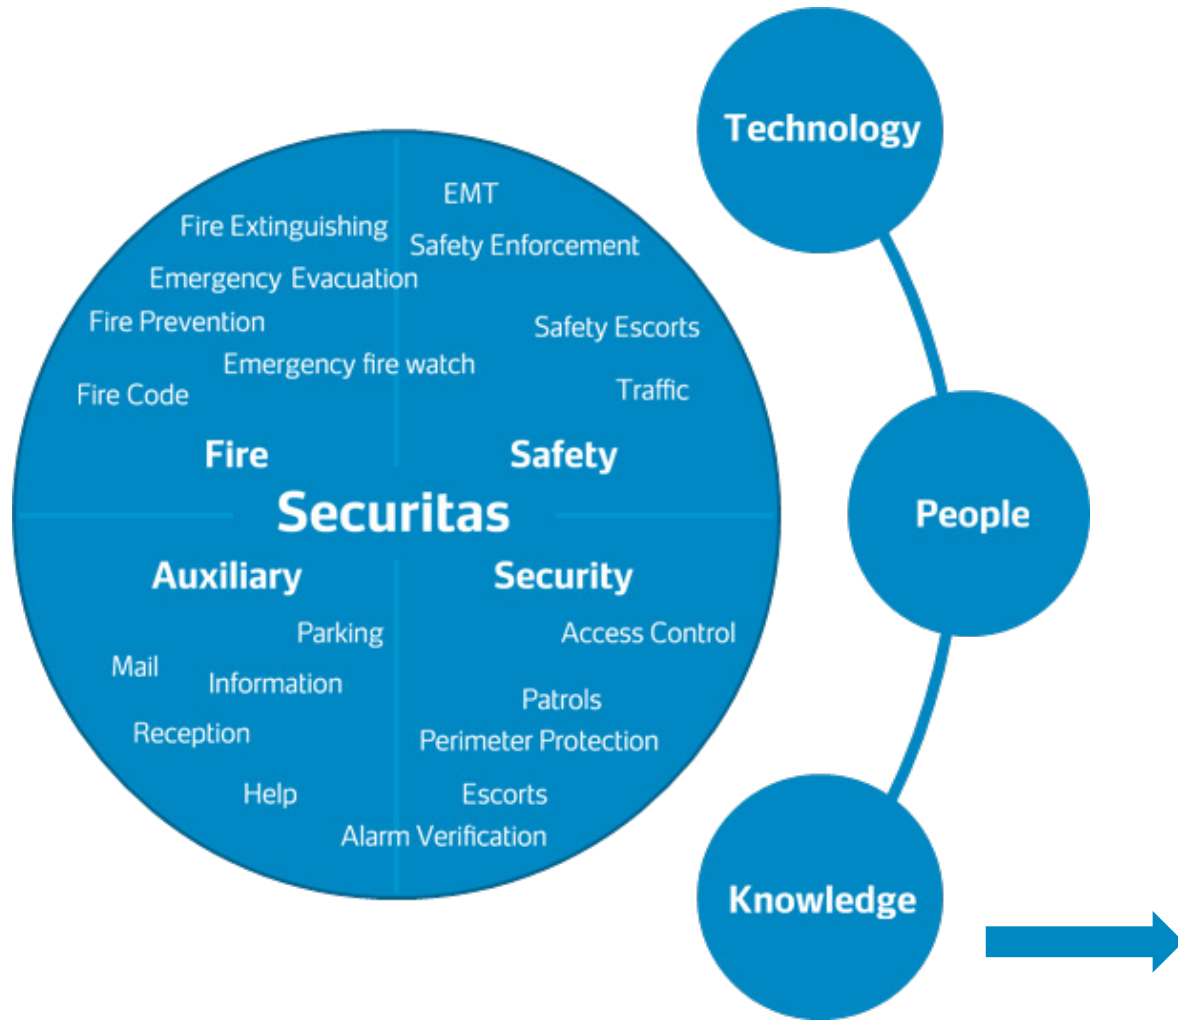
Fire Extinguishing
Emergency Evacuation
Fire Prevention
Emergency fire watch
Fire Code
Fire

EMT
Safety Enforcement
Safety Escorts
Traffic
Safety

Securitas

Auxiliary
Parking
Mail
Information
Reception
Help

Security
Access Control
Patrols
Perimeter Protection
Escorts
Alarm Verification

Technology
People
Knowledge